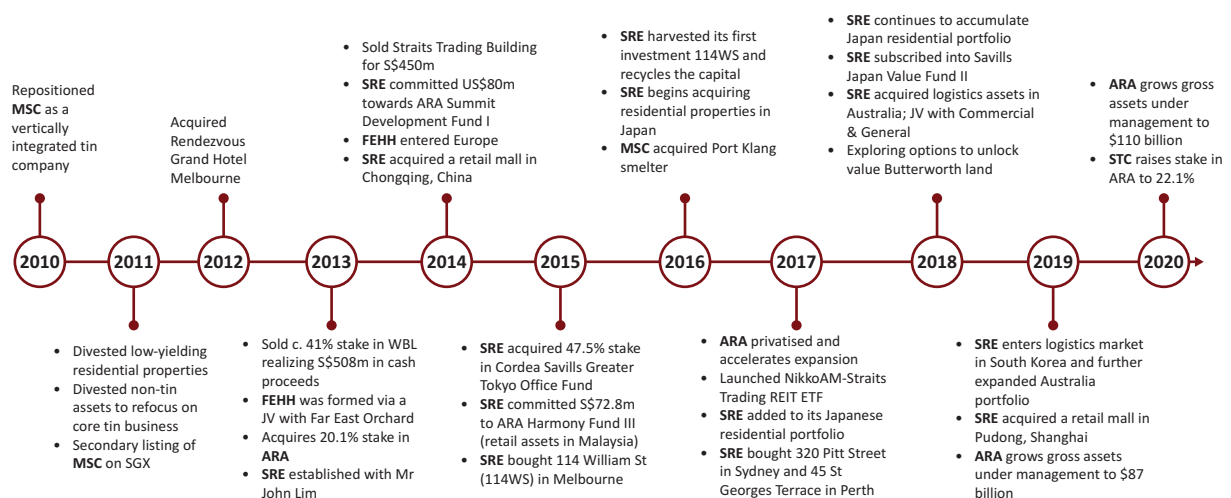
Repositioned **MSC** as a vertically integrated tin company

Acquired Rendezvous Grand Hotel Melbourne

- Sold Straits Trading Building for S$450m
- **SRE** committed US$80m towards ARA Summit Development Fund I
- **FEHH** entered Europe
- **SRE** acquired a retail mall in Chongqing, China

- **SRE** harvested its first investment 114WS and recycles the capital
- **SRE** begins acquiring residential properties in Japan
- **MSC** acquired Port Klang smelter

- **SRE** continues to accumulate Japan residential portfolio
- **SRE** subscribed into Savills Japan Value Fund II
- **SRE** acquired logistics assets in Australia; JV with Commercial & General
- Exploring options to unlock value Butterworth land

- **ARA** grows gross assets under management to $110 billion
- **STC** raises stake in ARA to 22.1%

2010 2011 2012 2013 2014 2015 2016 2017 2018 2019 2020

- Divested low-yielding residential properties
- Divested non-tin assets to refocus on core tin business
- Secondary listing of **MSC** on SGX

- Sold c. 41% stake in WBL realizing S$508m in cash proceeds
- **FEHH** was formed via a JV with Far East Orchard
- Acquires 20.1% stake in **ARA**
- **SRE** established with Mr John Lim

- **SRE** acquired 47.5% stake in Cordea Savills Greater Tokyo Office Fund
- **SRE** committed S$72.8m to ARA Harmony Fund III (retail assets in Malaysia)
- **SRE** bought 114 William St (114WS) in Melbourne

- **ARA** privatised and accelerates expansion
- Launched NikkoAM-Straits Trading REIT ETF
- **SRE** added to its Japanese residential portfolio
- **SRE** bought 320 Pitt Street in Sydney and 45 St Georges Terrace in Perth

- **SRE** enters logistics market in South Korea and further expanded Australia portfolio
- **SRE** acquired a retail mall in Pudong, Shanghai
- **ARA** grows gross assets under management to $87 billion